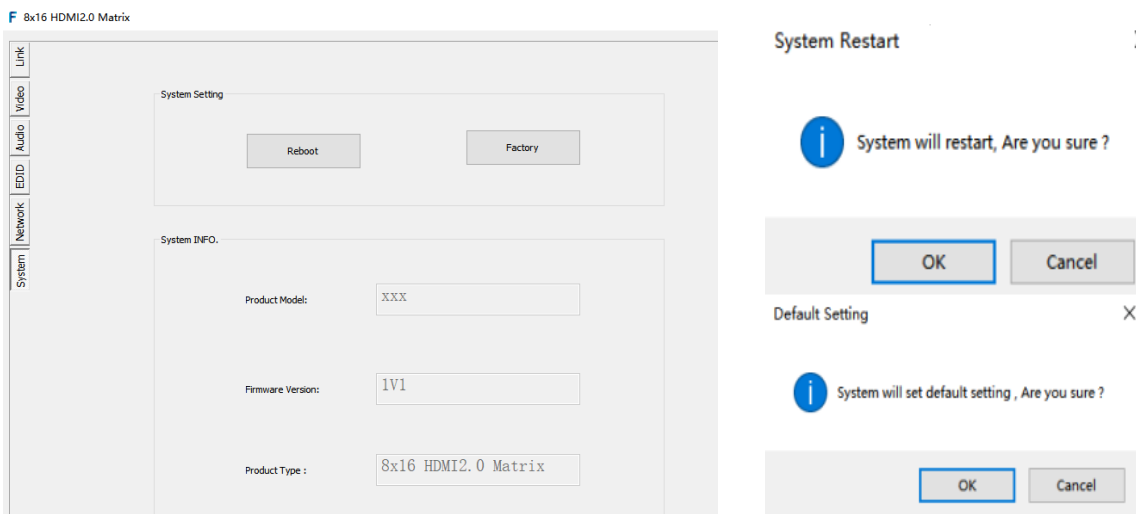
F 8x16 HDMI2.0 Matrix

Link
Video
Audio
EDID
Network
System

System Setting

Reboot

Factory

System INFO.

Product Model:
XXX

Firmware Version:
1V1

Product Type :
8x16 HDMI2.0 Matrix

System Restart

System will restart, Are you sure ?

OK
Cancel

Default Setting
×

System will set default setting , Are you sure ?

OK
Cancel